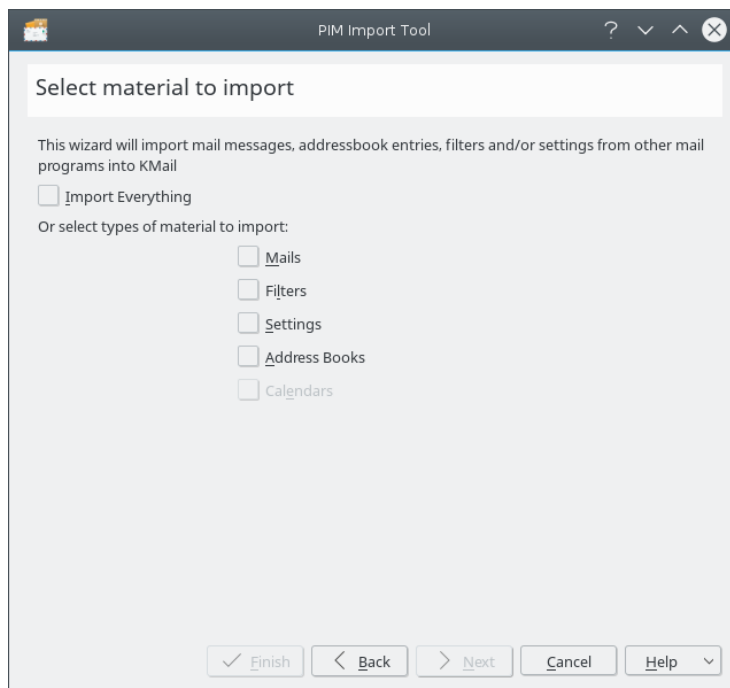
PIM Import Tool

Select material to import

This wizard will import mail messages, addressbook entries, filters and/or settings from other mail programs into KMail

Import Everything

Or select types of material to import:

Mails
Filters
Settings
Address Books
Calendars

Finish
Back
Next
Cancel
Help